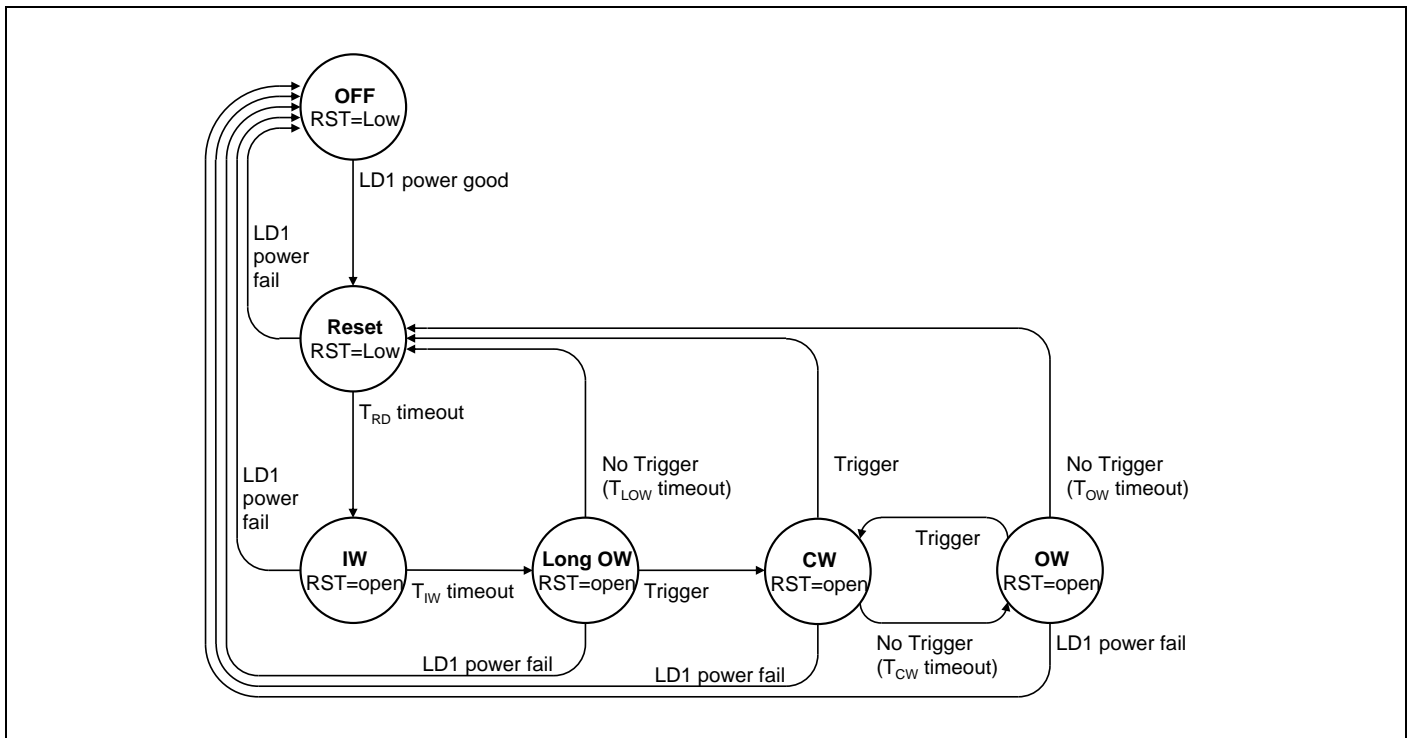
OFF
RST=Low

LD1 power good

LD1
power
fail

Reset
RST=Low

$T_{RD}$ timeout

LD1
power
fail

No Trigger
($T_{LOW}$ timeout)

Trigger

No Trigger
($T_{OW}$ timeout)

IW
RST=open

$T_{IW}$ timeout

Long OW
RST=open

Trigger

CW
RST=open

Trigger

OW
RST=open

No Trigger
($T_{CW}$ timeout)

LD1 power fail

LD1 power fail

LD1 power fail